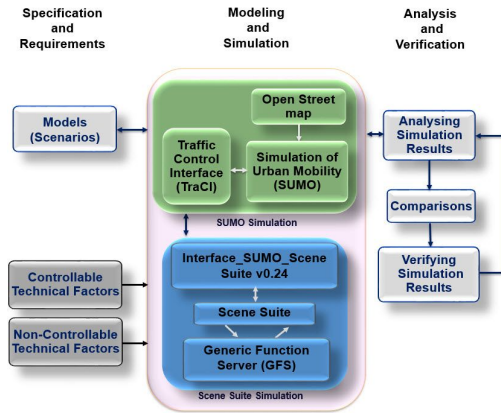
Specification and Requirements

Modeling and Simulation

Analysis and Verification

Models (Scenarios)

Open Street map

Traffic Control Interface (TraCI)

Simulation of Urban Mobility (SUMO)

SUMO Simulation

Analysing Simulation Results

Comparisons

Verifying Simulation Results

Controllable Technical Factors

Non-Controllable Technical Factors

Interface_SUMO_Scene Suite v0.24

Scene Suite

Generic Function Server (GFS)

Scene Suite Simulation